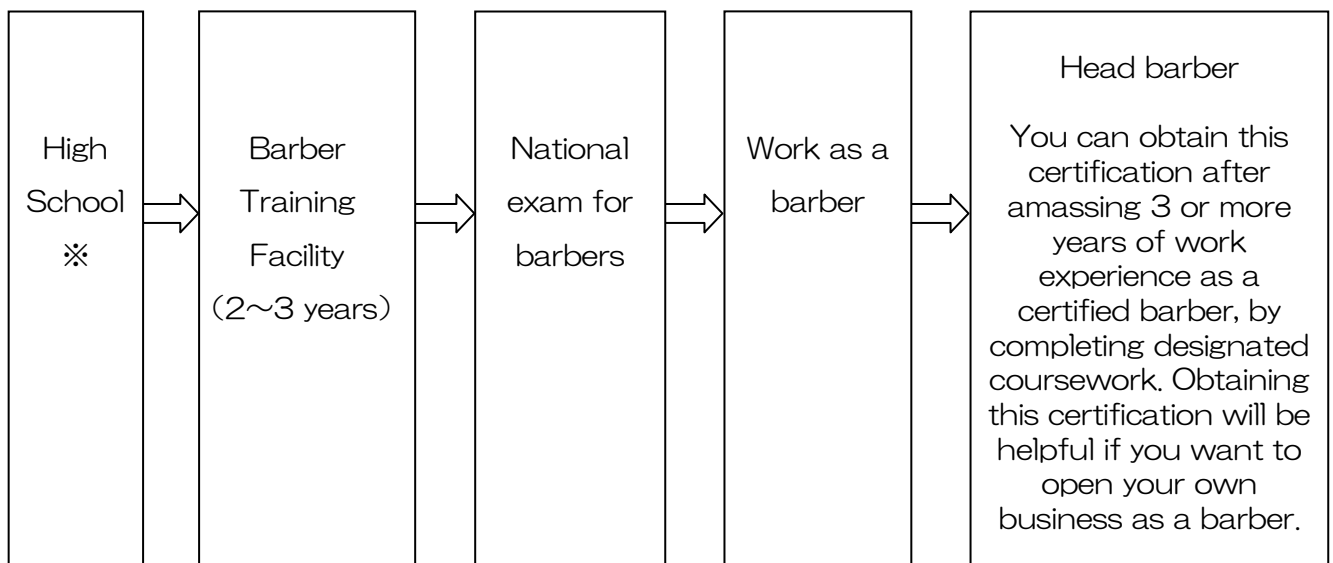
High School ※

Barber Training Facility （2～3 years）

National exam for barbers

Work as a barber

Head barber

You can obtain this certification after amassing 3 or more years of work experience as a certified barber, by completing designated coursework. Obtaining this certification will be helpful if you want to open your own business as a barber.